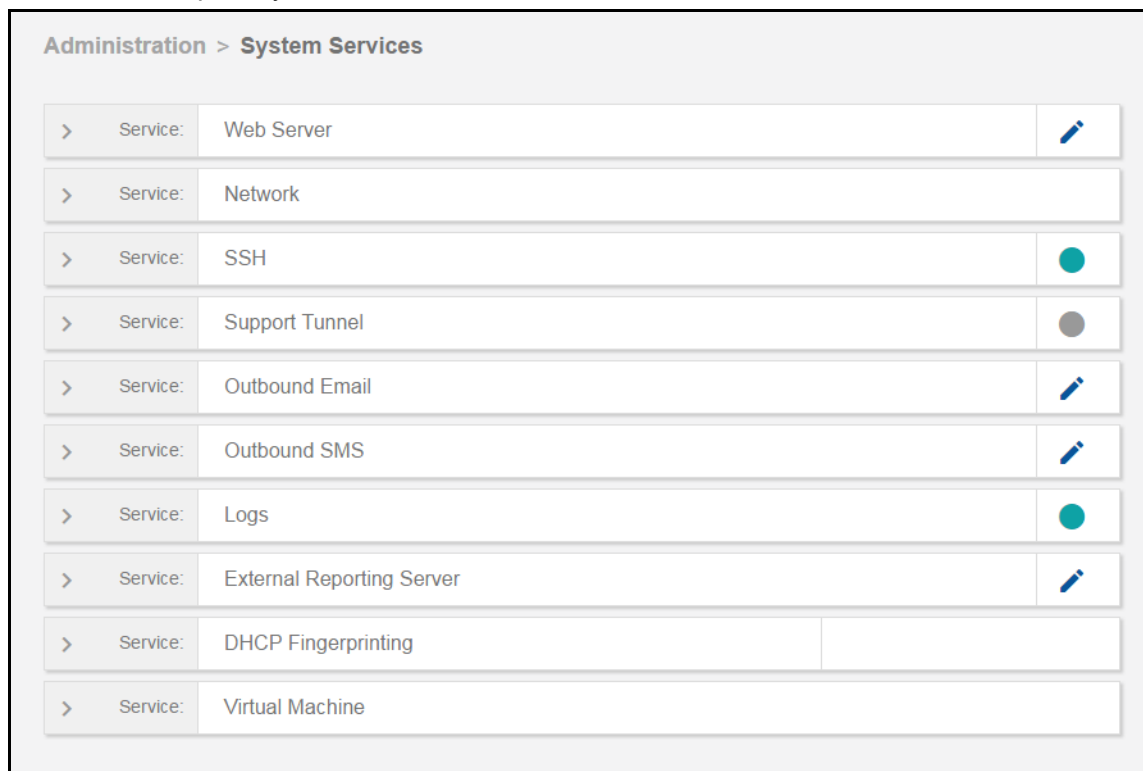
Administration > System Services

> Service: Web Server

> Service: Network

> Service: SSH

> Service: Support Tunnel

> Service: Outbound Email

> Service: Outbound SMS

> Service: Logs

> Service: External Reporting Server

> Service: DHCP Fingerprinting

> Service: Virtual Machine